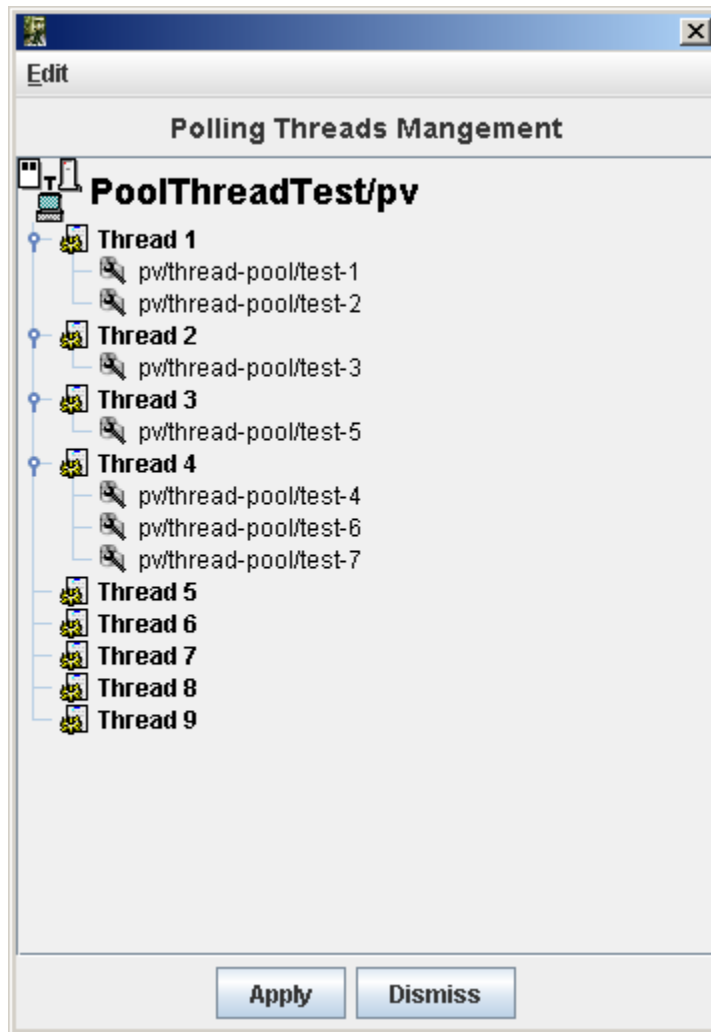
Edit

Polling Threads Mangement

PoolThreadTest/pv

Thread 1
pv/thread-pool/test-1
pv/thread-pool/test-2
Thread 2
pv/thread-pool/test-3
Thread 3
pv/thread-pool/test-5
Thread 4
pv/thread-pool/test-4
pv/thread-pool/test-6
pv/thread-pool/test-7
Thread 5
Thread 6
Thread 7
Thread 8
Thread 9

Apply
Dismiss